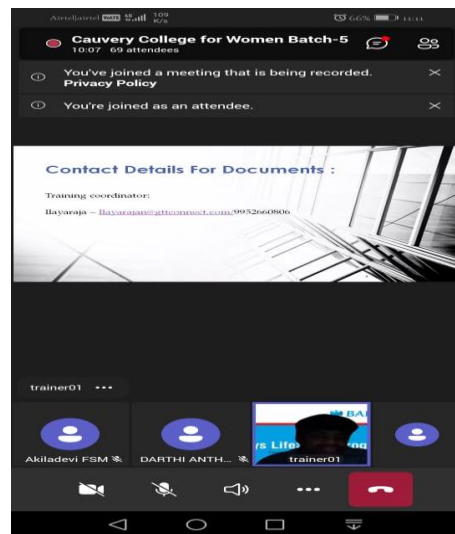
Airtel|airtel VoLTE 109 K/s 66% 11:11

Cauvery College for Women Batch-5
10:07 69 attendees

You've joined a meeting that is being recorded.
Privacy Policy

You're joined as an attendee.

Contact Details For Documents :

Training coordinator:

Ilayaraja – Ilayarajan@gttconnect.com/9952660806

trainer01 •••

Akiladevi FSM

DARTHI ANTH...

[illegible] BA
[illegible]s Life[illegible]ng

trainer01